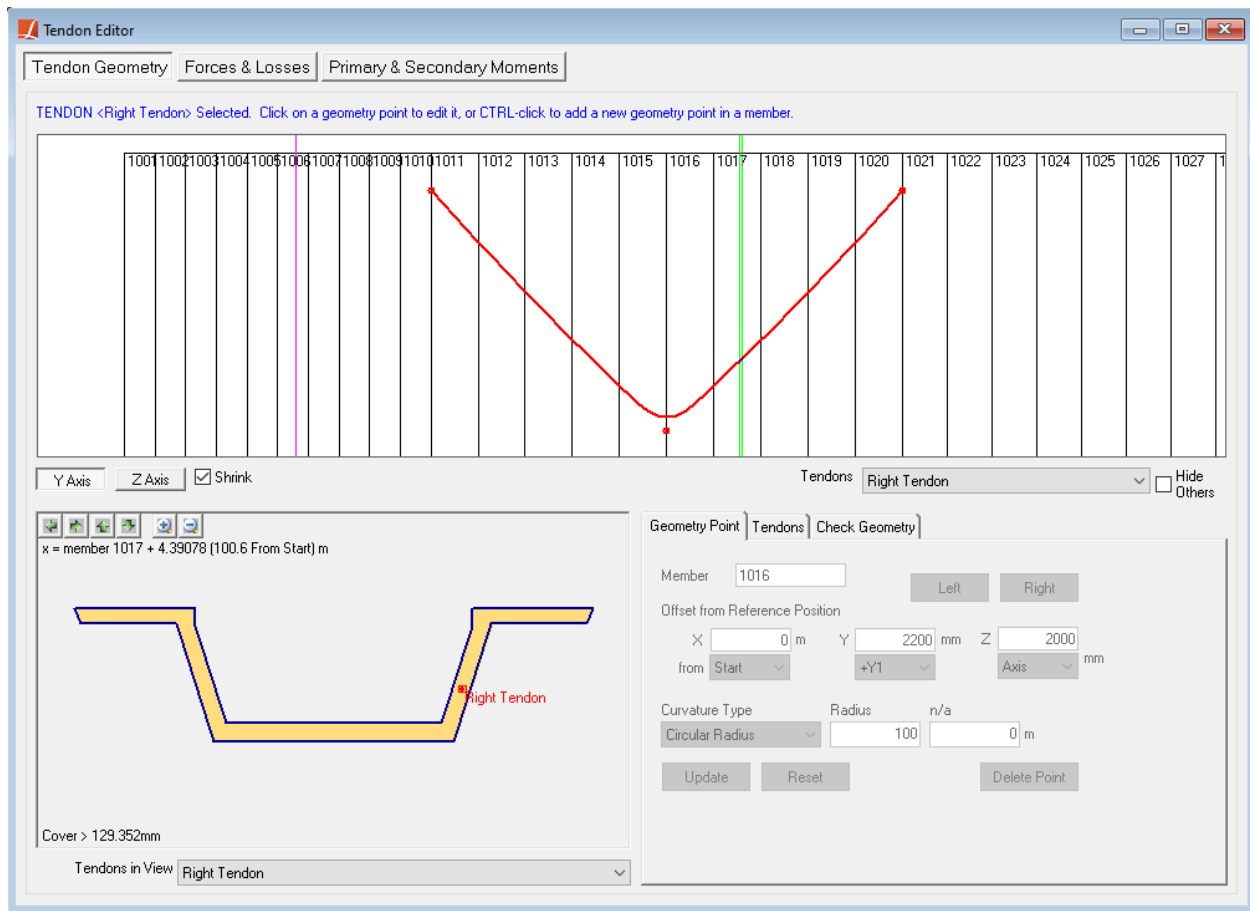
Tendon Editor

Tendon Geometry | Forces & Losses | Primary & Secondary Moments

TENDON <Right Tendon> Selected. Click on a geometry point to edit it, or CTRL-click to add a new geometry point in a member.

1001 1002 1003 1004 1005 1006 1007 1008 1009 1010 1011 1012 1013 1014 1015 1016 1017 1018 1019 1020 1021 1022 1023 1024 1025 1026 1027 1

Y Axis | Z Axis | Shrink

Tendons Right Tendon | Hide Others

x = member 1017 + 4.39078 (100.6 From Start) m

Right Tendon

Cover > 129.352mm

Tendons in View Right Tendon

Geometry Point | Tendons | Check Geometry

Member 1016

Left | Right

Offset from Reference Position

X 0 m
from Start

Y 2200 mm
+Y1

Z 2000
Axis
mm

Curvature Type
Circular Radius

Radius
100

n/a
0 m

Update | Reset | Delete Point